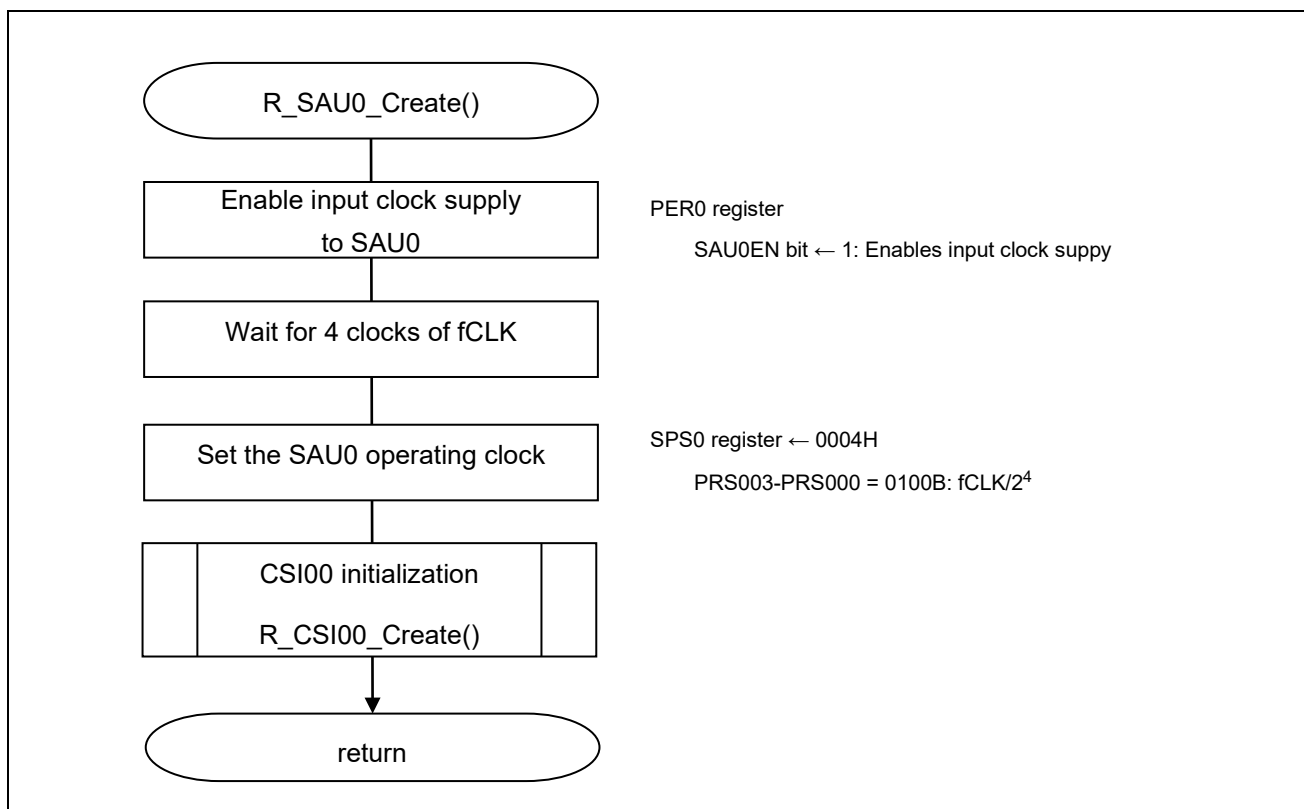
R_SAU0_Create()

Enable input clock supply to SAU0

PER0 register
SAU0EN bit ← 1: Enables input clock suppy

Wait for 4 clocks of fCLK

Set the SAU0 operating clock

SPS0 register ← 0004H
PRS003-PRS000 = 0100B: fCLK/$2^4$

CSI00 initialization
R_CSI00_Create()

return